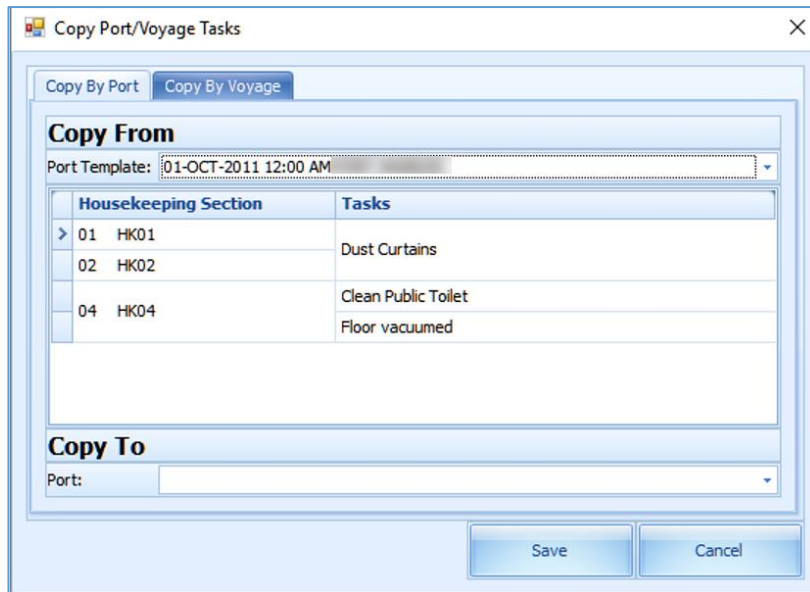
Copy Port/Voyage Tasks

Copy By Port | Copy By Voyage

Copy From

Port Template: 01-OCT-2011 12:00 AM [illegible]

| Housekeeping Section | Tasks |
|---|---|
| 01 HK01 | Dust Curtains |
| 02 HK02 | |
| 04 HK04 | Clean Public Toilet |
| | Floor vacuumed |

Copy To

Port:

Save
Cancel